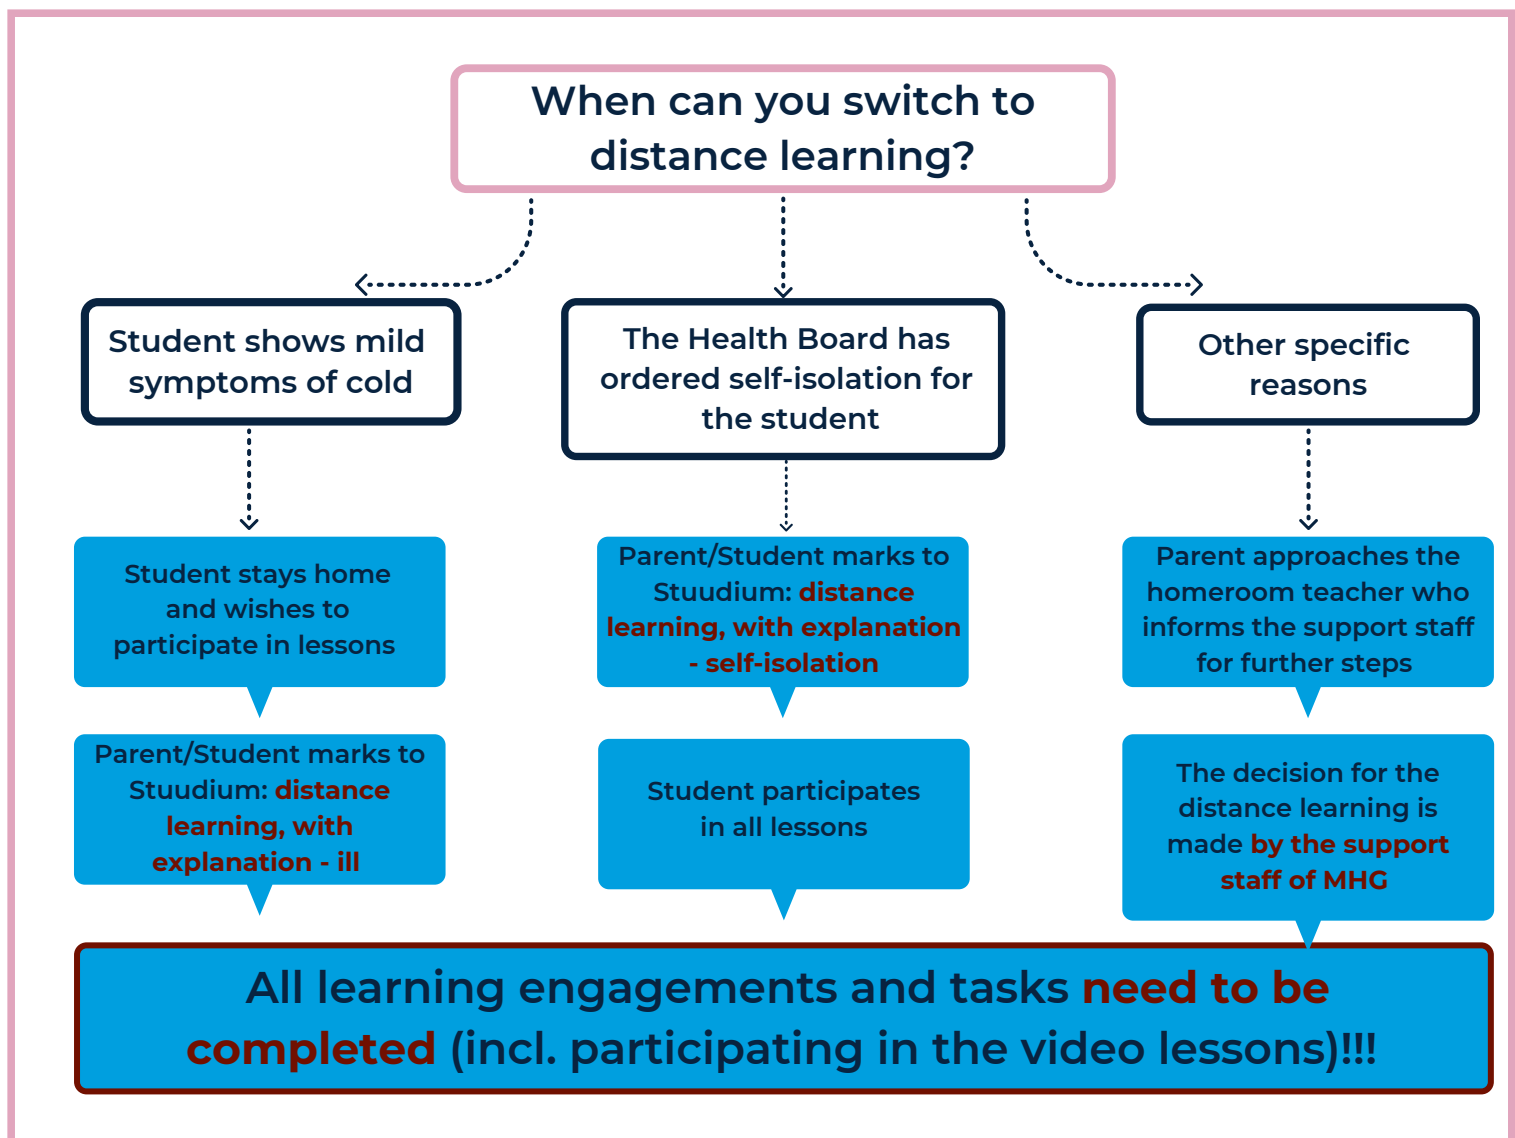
When can you switch to distance learning?

Student shows mild symptoms of cold

Student stays home and wishes to participate in lessons

Parent/Student marks to Stuudium: distance learning, with explanation - ill

The Health Board has ordered self-isolation for the student

Parent/Student marks to Stuudium: distance learning, with explanation - self-isolation

Student participates in all lessons

Other specific reasons

Parent approaches the homeroom teacher who informs the support staff for further steps

The decision for the distance learning is made by the support staff of MHG

All learning engagements and tasks need to be completed (incl. participating in the video lessons)!!!